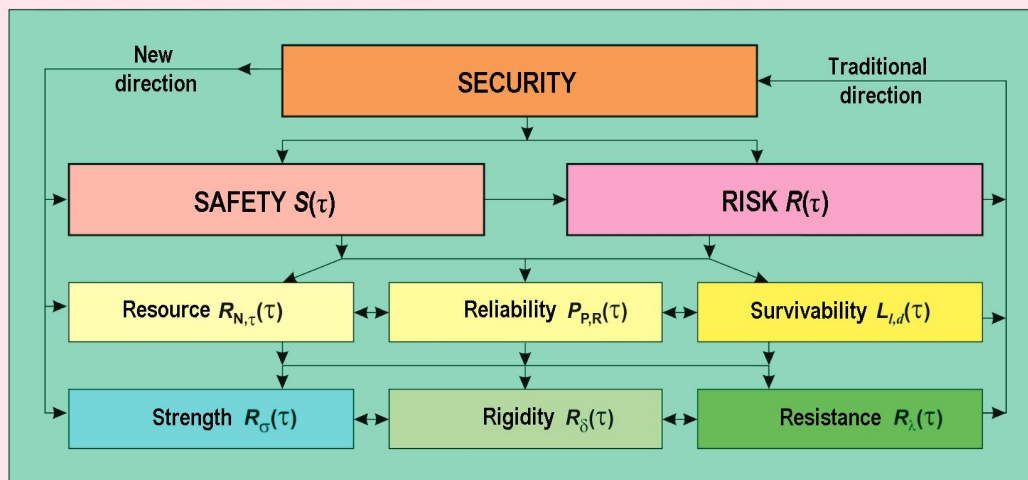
New direction

SECURITY

Traditional direction

SAFETY $S(\tau)$

RISK $R(\tau)$

Resource $R_{N,\tau}(\tau)$

Reliability $P_{P,R}(\tau)$

Survivability $L_{l,d}(\tau)$

Strength $R_{\sigma}(\tau)$

Rigidity $R_{\delta}(\tau)$

Resistance $R_{\lambda}(\tau)$